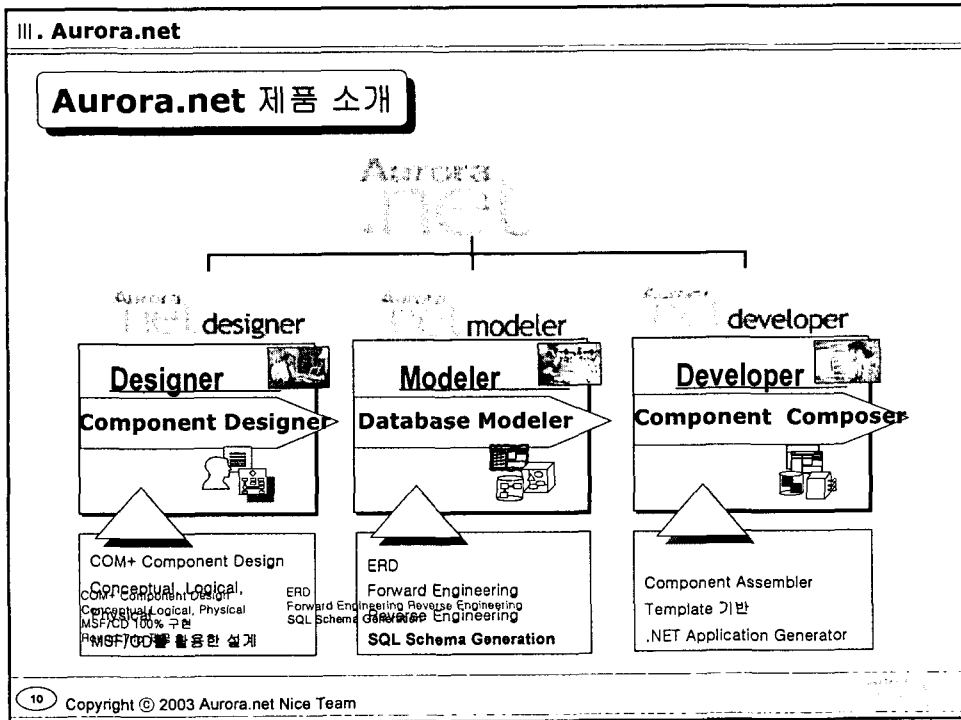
Ⅲ. Aurora.net

Aurora.net 제품 소개

Aurora
.net

Aurora
.net designer

Aurora
.net modeler

Aurora
.net developer

Designer

Component Designer

Modeler

Database Modeler

Developer

Component Composer

COM+ Component Design
Conceptual, Logical, Physical
MSF/CD 100% 구현
MSF/CD를 활용한 설계

COM+ Component Design
Conceptual, Logical, Physical
MSF/CD 100% 구현
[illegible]

ERD
Forward Engineering
Reverse Engineering
SQL Schema Generation

ERD
Forward Engineering Reverse Engineering
SQL Schema Generation

Component Assembler
Template 기반
.NET Application Generator

10 Copyright © 2003 Aurora.net Nice Team